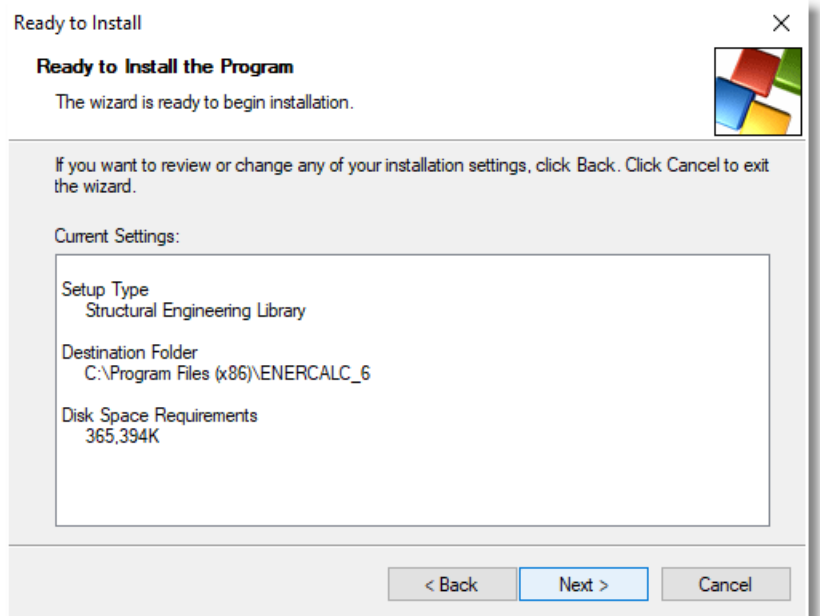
Ready to Install

×

Ready to Install the Program

The wizard is ready to begin installation.

If you want to review or change any of your installation settings, click Back. Click Cancel to exit the wizard.

Current Settings:

Setup Type
Structural Engineering Library

Destination Folder
C:\Program Files (x86)\ENERCALC_6

Disk Space Requirements
365,394K

< Back

Next >

Cancel